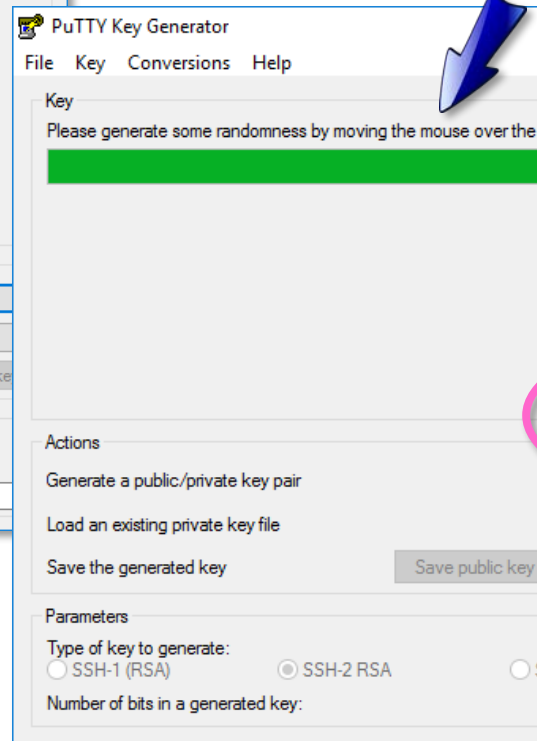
PuTTY Key Generator

File Key Conversions Help

Key

Please generate some randomness by moving the mouse over the

Actions

Generate a public/private key pair

Load an existing private key file

Save the generated key

Save public key

Parameters

Type of key to generate:

SSH-1 (RSA)

SSH-2 RSA

Number of bits in a generated key: